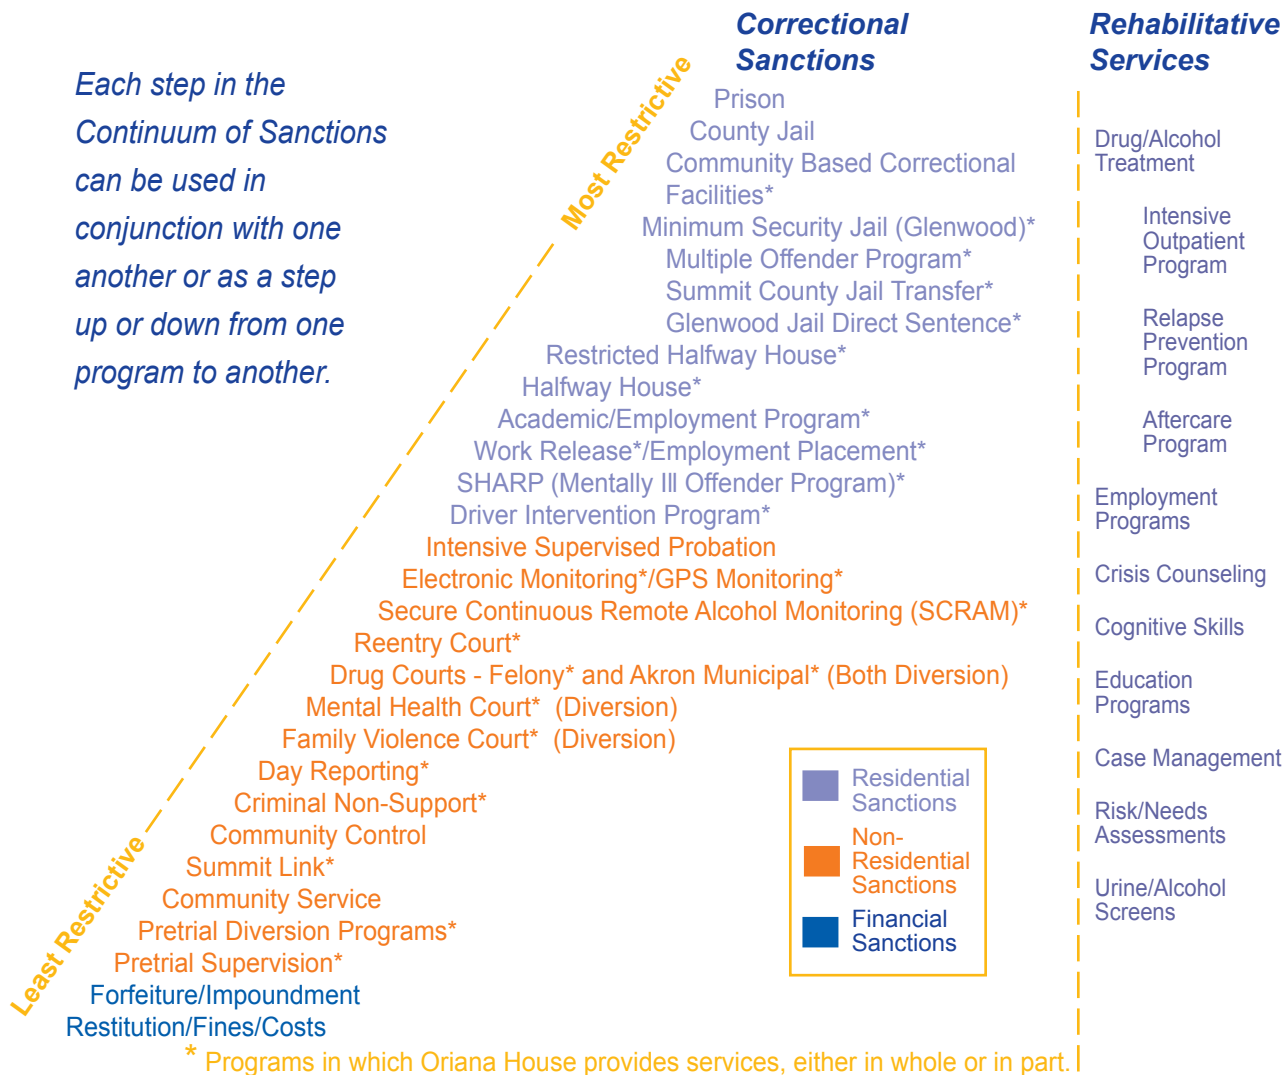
Correctional Sanctions

Rehabilitative Services

Each step in the Continuum of Sanctions can be used in conjunction with one another or as a step up or down from one program to another.

Most Restrictive

Prison
County Jail
Community Based Correctional Facilities*
Minimum Security Jail (Glenwood)*
Multiple Offender Program*
Summit County Jail Transfer*
Glenwood Jail Direct Sentence*
Restricted Halfway House*
Halfway House*
Academic/Employment Program*
Work Release*/Employment Placement*
SHARP (Mentally Ill Offender Program)*
Driver Intervention Program*
Intensive Supervised Probation
Electronic Monitoring*/GPS Monitoring*
Secure Continuous Remote Alcohol Monitoring (SCRAM)*
Reentry Court*
Drug Courts - Felony* and Akron Municipal* (Both Diversion)
Mental Health Court* (Diversion)
Family Violence Court* (Diversion)
Day Reporting*
Criminal Non-Support*
Community Control
Summit Link*
Community Service
Pretrial Diversion Programs*
Pretrial Supervision*
Forfeiture/Impoundment
Restitution/Fines/Costs

Least Restrictive

Drug/Alcohol Treatment
Intensive Outpatient Program
Relapse Prevention Program
Aftercare Program
Employment Programs
Crisis Counseling
Cognitive Skills
Education Programs
Case Management
Risk/Needs Assessments
Urine/Alcohol Screens

Residential Sanctions
Non-Residential Sanctions
Financial Sanctions

* Programs in which Oriana House provides services, either in whole or in part.